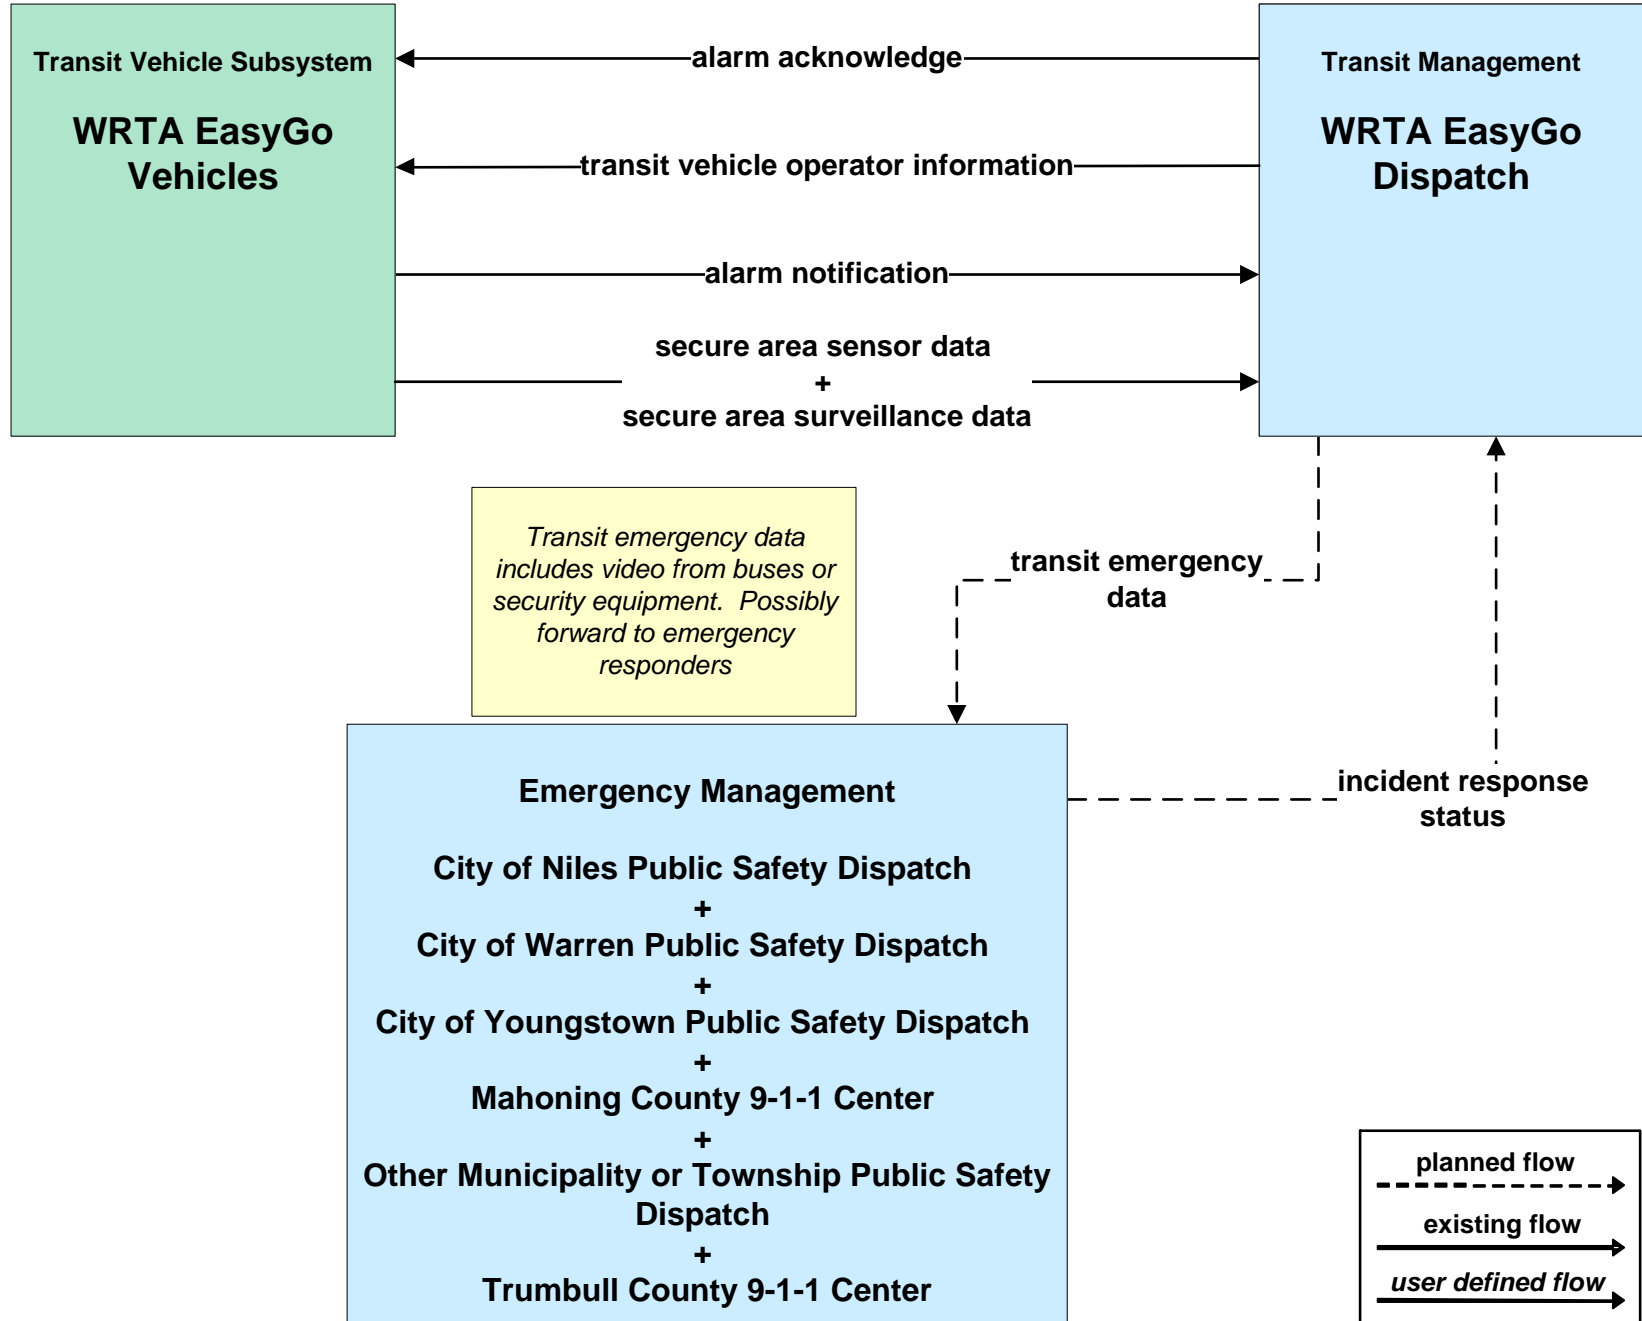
Transit Vehicle Subsystem

WRTA EasyGo Vehicles

Transit Management

WRTA EasyGo Dispatch

alarm acknowledge

transit vehicle operator information

alarm notification

secure area sensor data
+
secure area surveillance data

Transit emergency data includes video from buses or security equipment. Possibly forward to emergency responders

transit emergency data

incident response status

Emergency Management

City of Niles Public Safety Dispatch
+
City of Warren Public Safety Dispatch
+
City of Youngstown Public Safety Dispatch
+
Mahoning County 9-1-1 Center
+
Other Municipality or Township Public Safety Dispatch
+
Trumbull County 9-1-1 Center

planned flow

existing flow

user defined flow